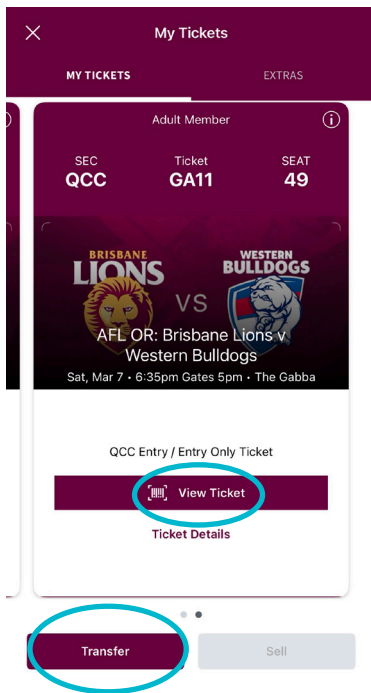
My Tickets

MY TICKETS

EXTRAS

Adult Member

SEC
QCC

Ticket
GA11

SEAT
49

BRISBANE LIONS

VS

WESTERN BULLDOGS

AFL OR: Brisbane Lions v Western Bulldogs

Sat, Mar 7 • 6:35pm Gates 5pm • The Gabba

QCC Entry / Entry Only Ticket

View Ticket

Ticket Details

Transfer

Sell